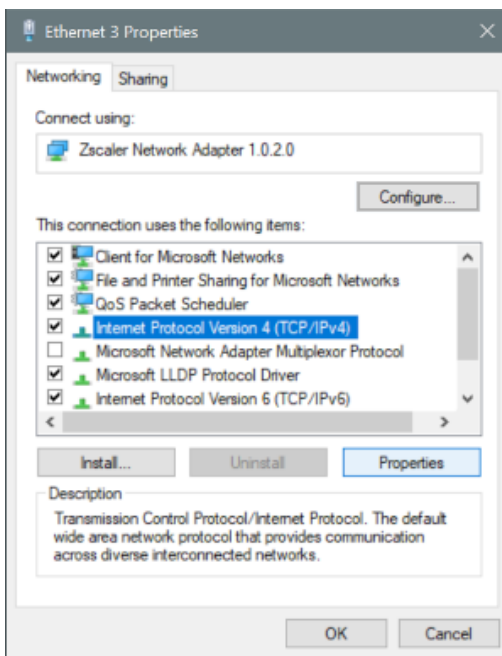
Ethernet 3 Properties

Networking | Sharing

Connect using:

Zscaler Network Adapter 1.0.2.0

Configure...

This connection uses the following items:

☑ Client for Microsoft Networks
☑ File and Printer Sharing for Microsoft Networks
☑ QoS Packet Scheduler
☑ Internet Protocol Version 4 (TCP/IPv4)
☐ Microsoft Network Adapter Multiplexor Protocol
☑ Microsoft LLDP Protocol Driver
☑ Internet Protocol Version 6 (TCP/IPv6)

Install... | Uninstall | Properties

Description

Transmission Control Protocol/Internet Protocol. The default wide area network protocol that provides communication across diverse interconnected networks.

OK | Cancel